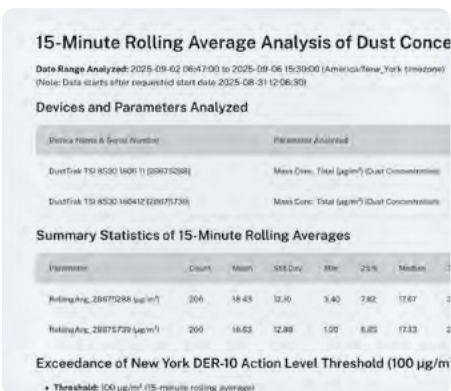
15-Minute Rolling Average Analysis of Dust Conce

Date Range Analyzed: 2025-09-02 06:47:00 to 2025-09-06 15:30:00 (America/New_York timezone)
(Note: Data starts after requested start date 2025-08-31 12:06:30)

Devices and Parameters Analyzed

| Device Name & Serial Number | Parameter Analyzed |
|---|---|
| DustTrak TSI 8530 160611 (28675288) | Mass Conc. Total (µg/m³) (Dust Concentration) |
| DustTrak TSI 8530 160412 (28675739) | Mass Conc. Total (µg/m³) (Dust Concentration) |

Summary Statistics of 15-Minute Rolling Averages

| Parameter | Count | Mean | Std Dev | Min | 25% | Median | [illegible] |
|---|---|---|---|---|---|---|---|
| RollingAvg_28675288 (µg/m³) | 206 | 18.43 | 12.10 | 3.40 | 7.82 | 17.67 | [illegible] |
| RollingAvg_28675739 (µg/m³) | 200 | 16.63 | 12.88 | 1.00 | 6.85 | 17.33 | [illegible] |

Exceedance of New York DER-10 Action Level Threshold (100 µg/m

• Threshold: 100 µg/m³ (15-minute rolling average)